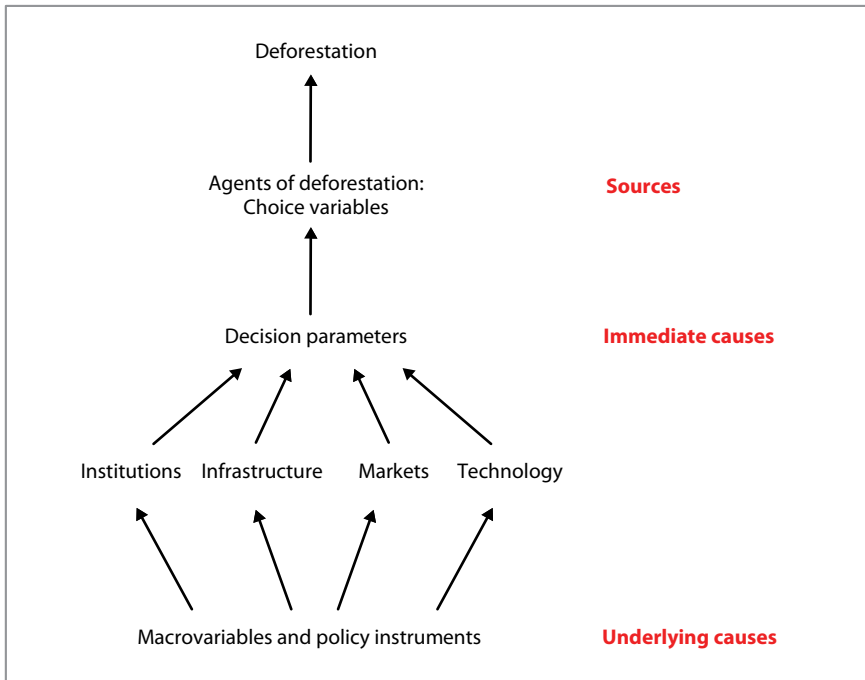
Deforestation

Agents of deforestation: Choice variables

Sources

Decision parameters

Immediate causes

Institutions Infrastructure Markets Technology

Macrovariables and policy instruments

Underlying causes